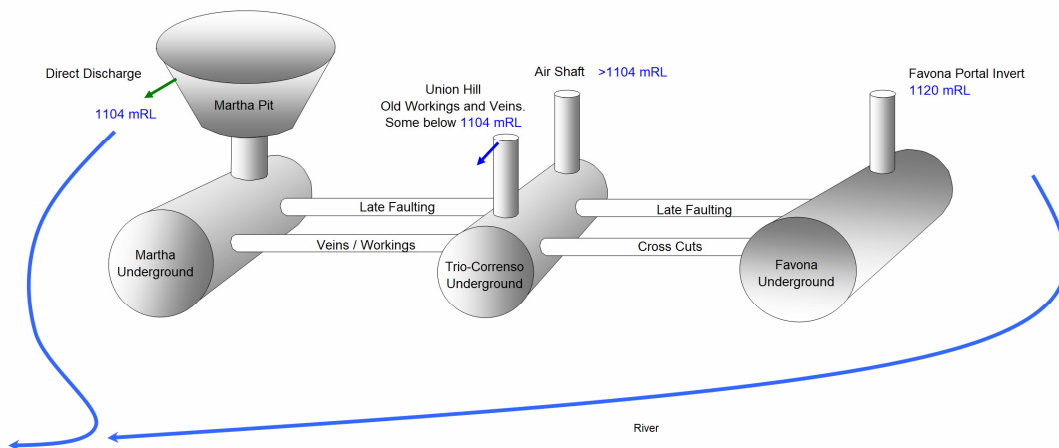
Direct Discharge

1104 mRL

Martha Pit

Union Hill
Old Workings and Veins.
Some below 1104 mRL

Air Shaft >1104 mRL

Favona Portal Invert
1120 mRL

Late Faulting

Late Faulting

Veins / Workings

Cross Cuts

Martha
Underground

Trio-Correnso
Underground

Favona
Underground

River